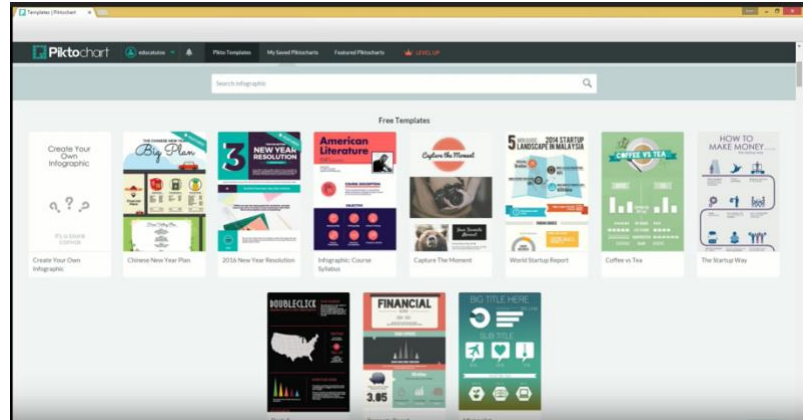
Templates | Piktochart

Piktochart educators Pikto Templates My Saved Piktocharts Featured Piktocharts LEVEL UP

Search infographic

Free Templates

Create Your Own Infographic

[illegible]

Create Your Own Infographic

Big Plan

Chinese New Year Plan

3 NEW YEAR RESOLUTION

2016 New Year Resolution

American Literature

Infographic: Course Syllabus

Capture the Moment

Capture The Moment

5 2014 STARTUP LANDSCAPE IN MALAYSIA

World Startup Report

COFFEE VS TEA

Coffee vs Tea

HOW TO MAKE MONEY

The Startup Way

DOUBLECLICK

FINANCIAL

3.85

BIG TITLE HERE

SUB TITLE